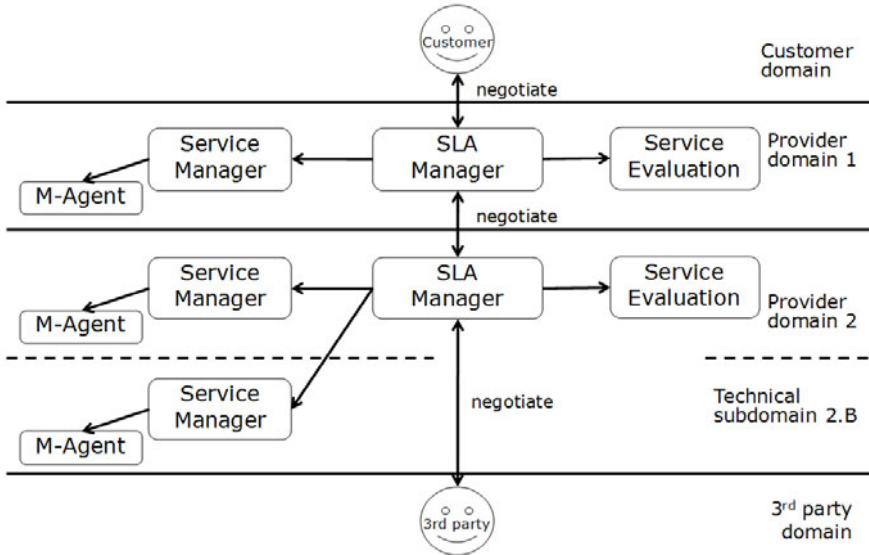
Customer

Customer domain

negotiate

Service Manager

SLA Manager

Service Evaluation

Provider domain 1

M-Agent

negotiate

Service Manager

SLA Manager

Service Evaluation

M-Agent

Provider domain 2

Service Manager

negotiate

Technical subdomain 2.B

M-Agent

3rd party

3$^{rd}$ party domain